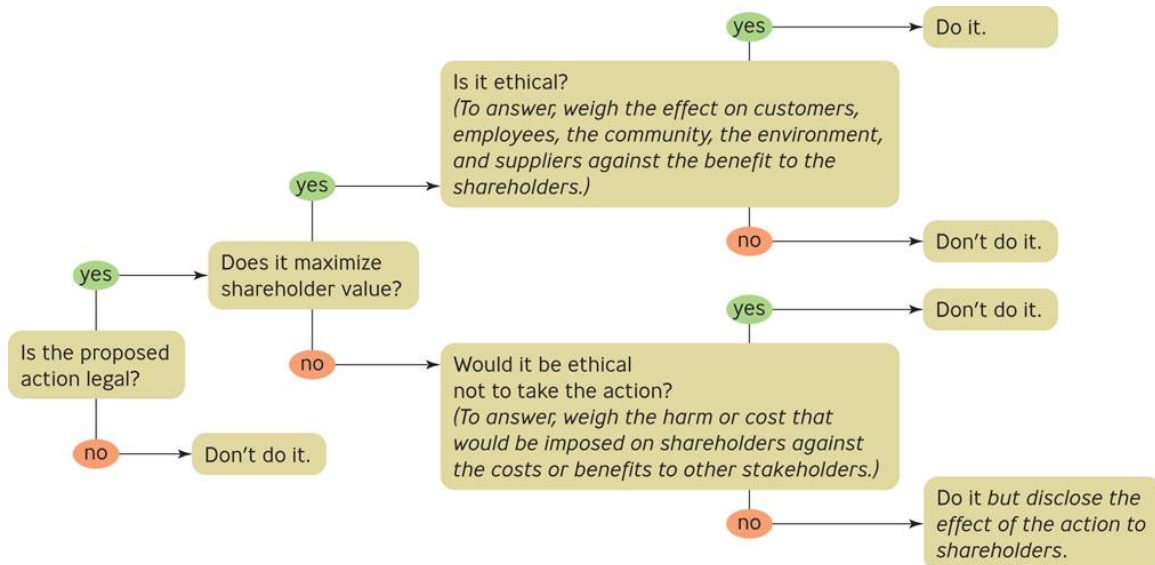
Is the proposed action legal?

yes

Does it maximize shareholder value?

yes

Is it ethical?
*(To answer, weigh the effect on customers, employees, the community, the environment, and suppliers against the benefit to the shareholders.)*

yes

Do it.

no

Don't do it.

no

Would it be ethical not to take the action?
*(To answer, weigh the harm or cost that would be imposed on shareholders against the costs or benefits to other stakeholders.)*

yes

Don't do it.

no

Do it *but disclose the effect of the action to shareholders*.

no

Don't do it.